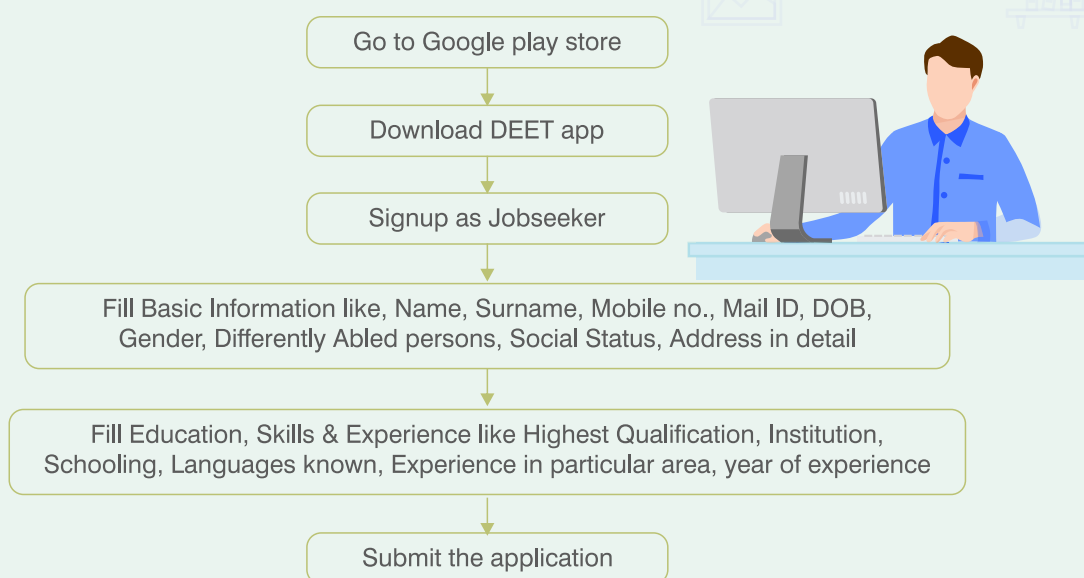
Go to Google play store

Download DEET app

Signup as Jobseeker

Fill Basic Information like, Name, Surname, Mobile no., Mail ID, DOB, Gender, Differently Abled persons, Social Status, Address in detail

Fill Education, Skills & Experience like Highest Qualification, Institution, Schooling, Languages known, Experience in particular area, year of experience

Submit the application